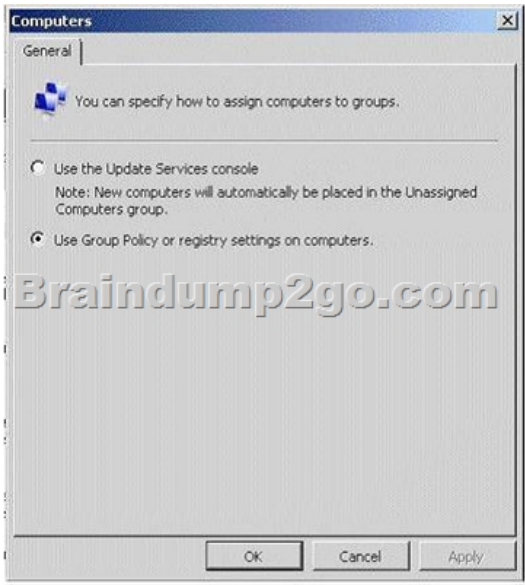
Computers
General

You can specify how to assign computers to groups.

Use the Update Services console
Note: New computers will automatically be placed in the Unassigned Computers group.

Use Group Policy or registry settings on computers.

Braindump2go.com

OK
Cancel
Apply